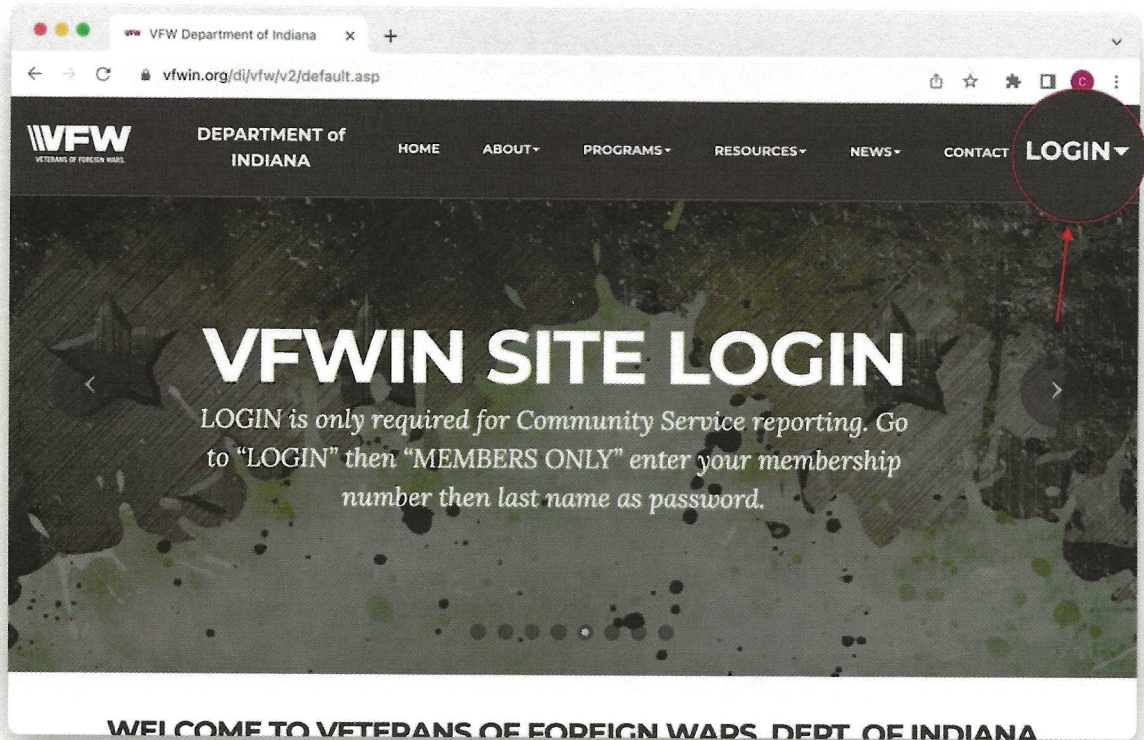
VFW Department of Indiana

vfwin.org/di/vfw/v2/default.asp

VFW
VETERANS OF FOREIGN WARS

DEPARTMENT of INDIANA

HOME ABOUT▾ PROGRAMS▾ RESOURCES▾ NEWS▾ CONTACT LOGIN▾

VFWIN SITE LOGIN

LOGIN is only required for Community Service reporting. Go to "LOGIN" then "MEMBERS ONLY" enter your membership number then last name as password.

WELCOME TO VETERANS OF FOREIGN WARS, DEPT. OF INDIANA